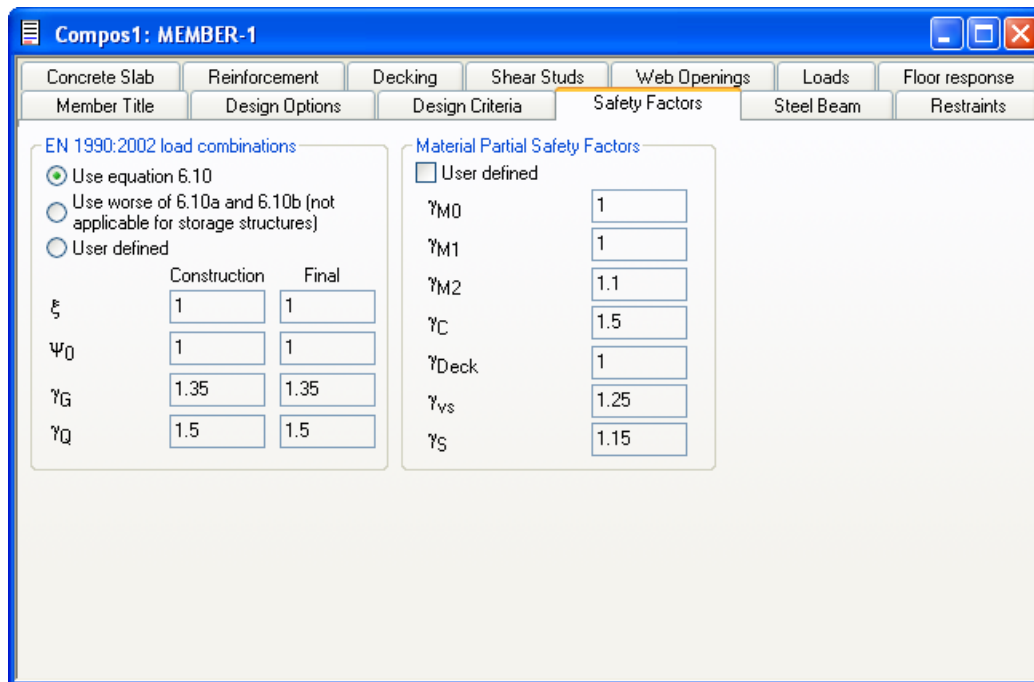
Compos1: MEMBER-1

Concrete Slab | Reinforcement | Decking | Shear Studs | Web Openings | Loads | Floor response
Member Title | Design Options | Design Criteria | Safety Factors | Steel Beam | Restraints

EN 1990:2002 load combinations
Use equation 6.10
Use worse of 6.10a and 6.10b (not applicable for storage structures)
User defined

| | Construction | Final |
|---|---|---|
| $\xi$ | 1 | 1 |
| $\Psi_0$ | 1 | 1 |
| $\gamma_G$ | 1.35 | 1.35 |
| $\gamma_Q$ | 1.5 | 1.5 |

Material Partial Safety Factors
User defined

| | |
|---|---|
| $\gamma_{M0}$ | 1 |
| $\gamma_{M1}$ | 1 |
| $\gamma_{M2}$ | 1.1 |
| $\gamma_C$ | 1.5 |
| $\gamma_{Deck}$ | 1 |
| $\gamma_{vs}$ | 1.25 |
| $\gamma_S$ | 1.15 |